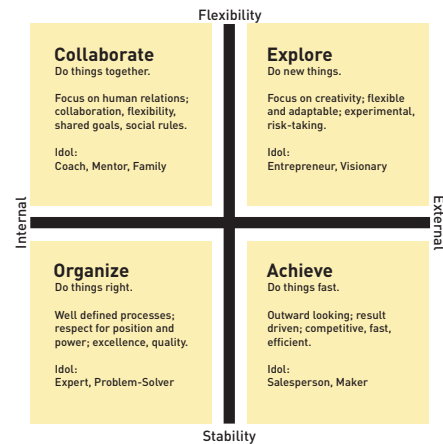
Flexibility

Collaborate
Do things together.

Focus on human relations; collaboration, flexibility, shared goals, social rules.

Idol:
Coach, Mentor, Family

Explore
Do new things.

Focus on creativity; flexible and adaptable; experimental, risk-taking.

Idol:
Entrepreneur, Visionary

Internal

External

Organize
Do things right.

Well defined processes; respect for position and power; excellence, quality.

Idol:
Expert, Problem-Solver

Achieve
Do things fast.

Outward looking; result driven; competitive, fast, efficient.

Idol:
Salesperson, Maker

Stability